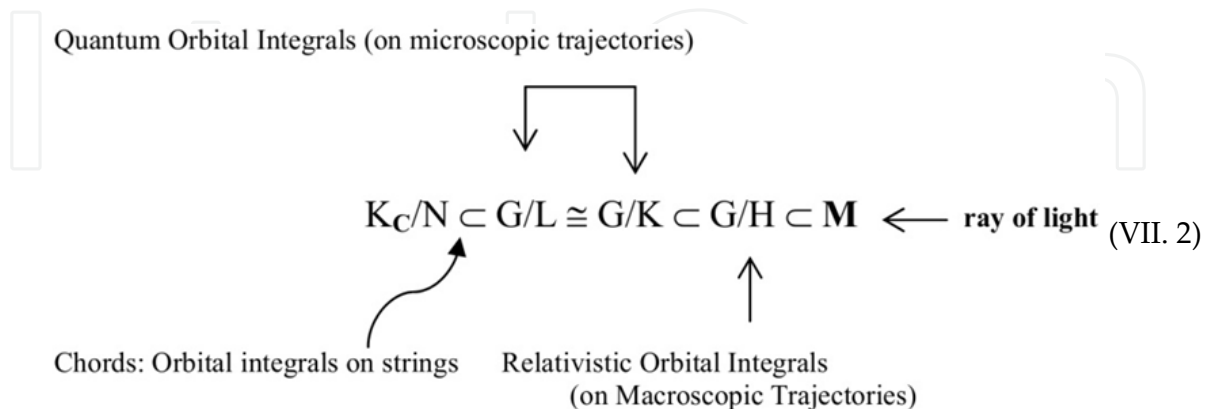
Quantum Orbital Integrals (on microscopic trajectories)

$K_C/N \subset G/L \cong G/K \subset G/H \subset \mathbf{M} \longleftarrow$ **ray of light** (VII. 2)

Chords: Orbital integrals on strings

Relativistic Orbital Integrals (on Macroscopic Trajectories)